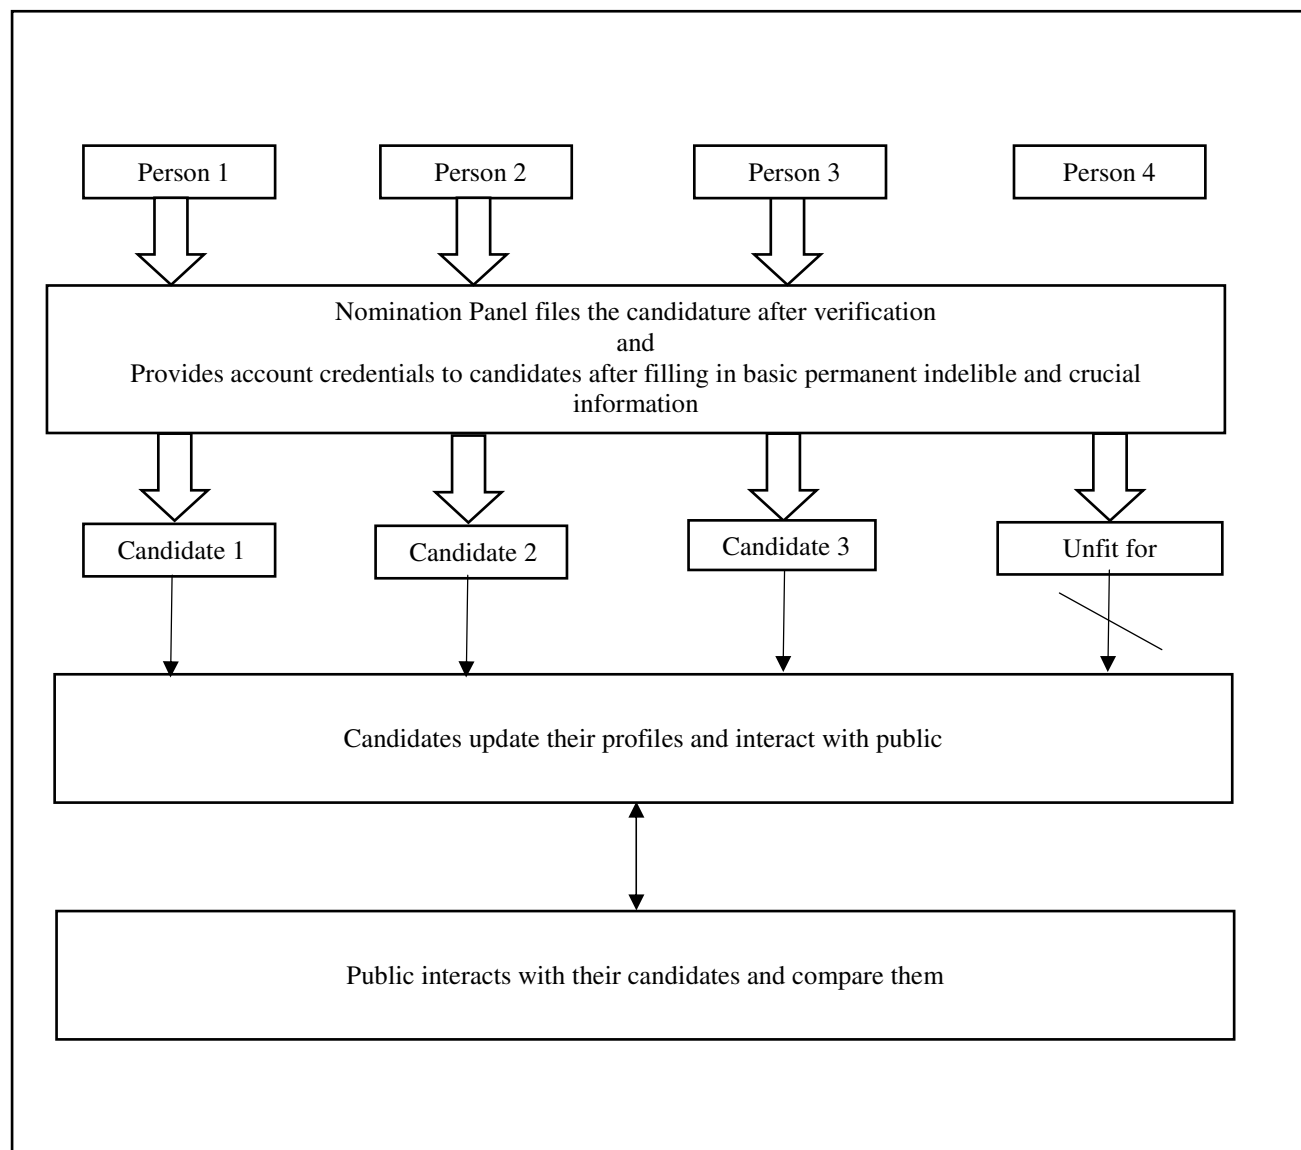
Person 1

Person 2

Person 3

Person 4

Nomination Panel files the candidature after verification
and
Provides account credentials to candidates after filling in basic permanent indelible and crucial information

Candidate 1

Candidate 2

Candidate 3

Unfit for

Candidates update their profiles and interact with public

Public interacts with their candidates and compare them